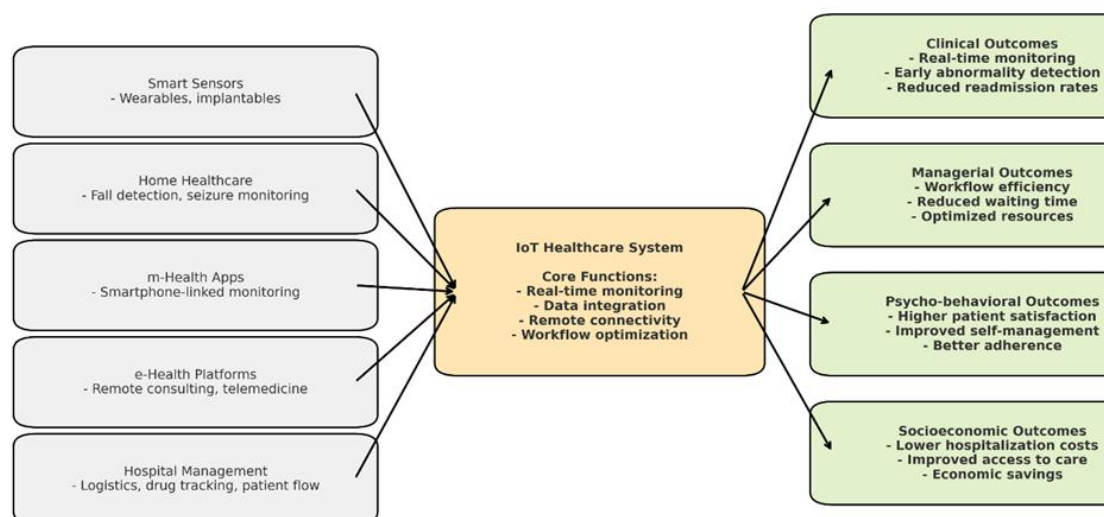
Smart Sensors
- Wearables, implantables

Home Healthcare
- Fall detection, seizure monitoring

m-Health Apps
- Smartphone-linked monitoring

e-Health Platforms
- Remote consulting, telemedicine

Hospital Management
- Logistics, drug tracking, patient flow

IoT Healthcare System

Core Functions:
- Real-time monitoring
- Data integration
- Remote connectivity
- Workflow optimization

Clinical Outcomes
- Real-time monitoring
- Early abnormality detection
- Reduced readmission rates

Managerial Outcomes
- Workflow efficiency
- Reduced waiting time
- Optimized resources

Psycho-behavioral Outcomes
- Higher patient satisfaction
- Improved self-management
- Better adherence

Socioeconomic Outcomes
- Lower hospitalization costs
- Improved access to care
- Economic savings